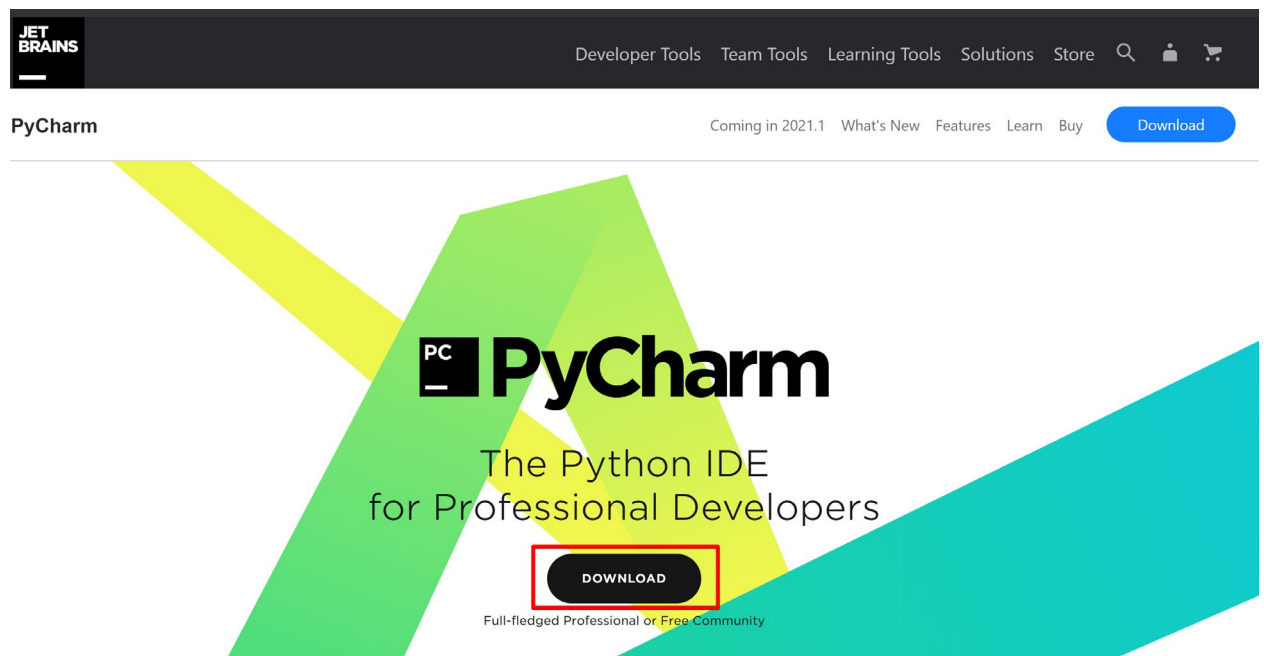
JET BRAINS

Developer Tools Team Tools Learning Tools Solutions Store

PyCharm

Coming in 2021.1 What's New Features Learn Buy Download

PC

PyCharm

The Python IDE
for Professional Developers

DOWNLOAD

Full-fledged Professional or Free Community